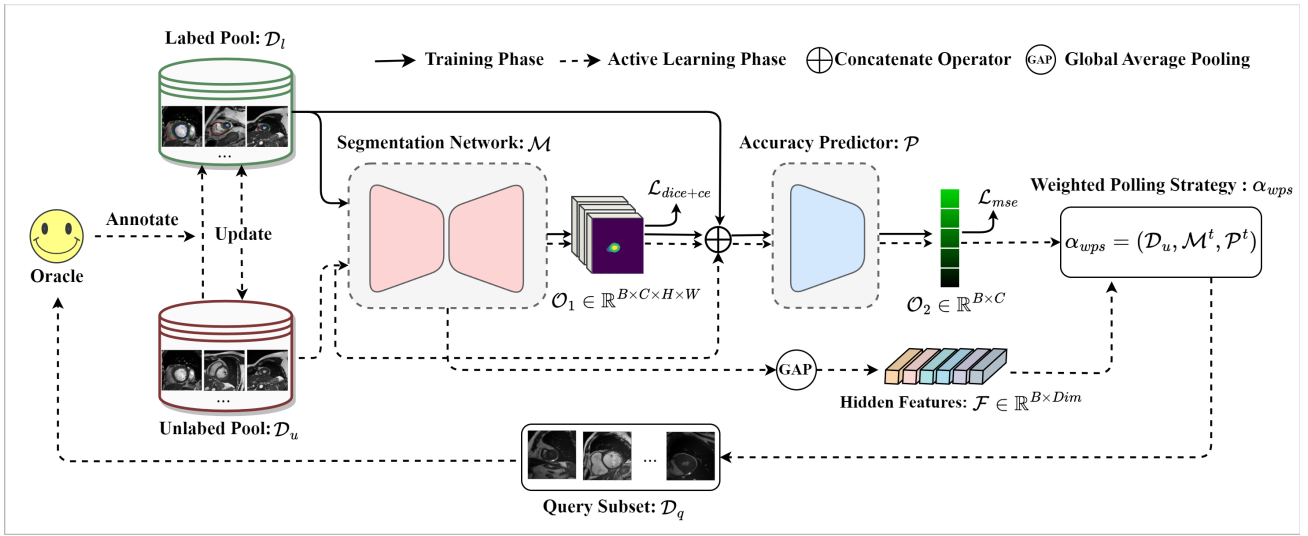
Labed Pool: $\mathcal{D}_l$

Training Phase

Active Learning Phase

Concatenate Operator

GAP

Global Average Pooling

...

Segmentation Network: $\mathcal{M}$

Accuracy Predictor: $\mathcal{P}$

$\mathcal{L}_{dice+ce}$

$\mathcal{L}_{mse}$

Weighted Polling Strategy : $\alpha_{wps}$

Annotate

Update

Oracle

$\alpha_{wps} = (\mathcal{D}_u, \mathcal{M}^t, \mathcal{P}^t)$

$\mathcal{O}_1 \in \mathbb{R}^{B\times C\times H\times W}$

$\mathcal{O}_2 \in \mathbb{R}^{B\times C}$

...

GAP

Unlabed Pool: $\mathcal{D}_u$

Hidden Features: $\mathcal{F} \in \mathbb{R}^{B\times Dim}$

...

Query Subset: $\mathcal{D}_q$